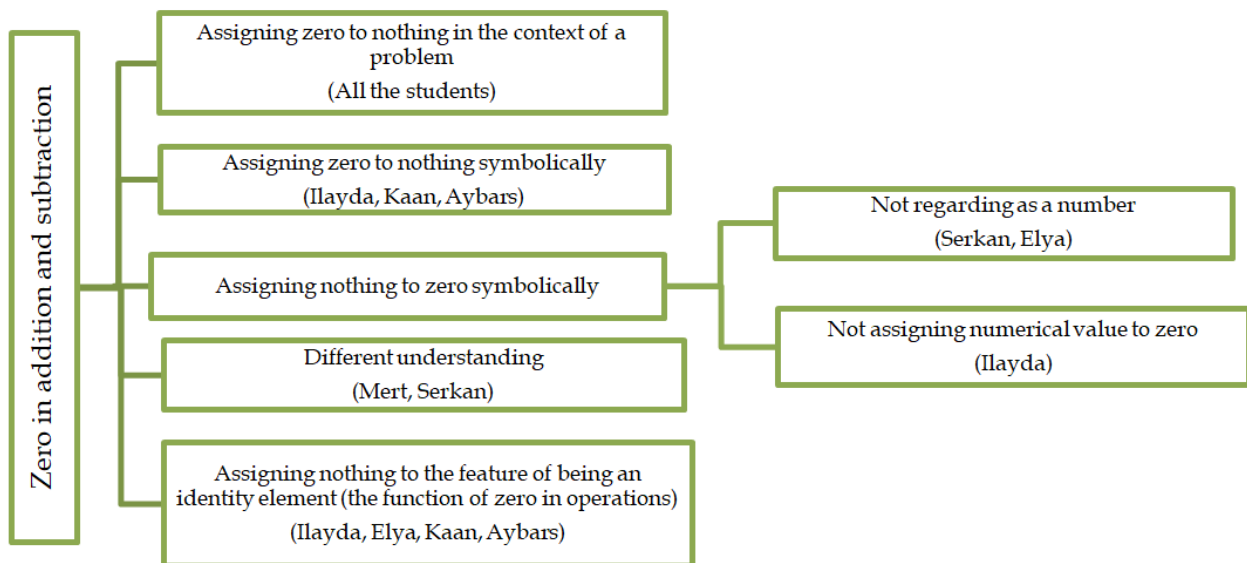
Zero in addition and subtraction

Assigning zero to nothing in the context of a problem
(All the students)

Assigning zero to nothing symbolically
(Ilayda, Kaan, Aybars)

Assigning nothing to zero symbolically

Not regarding as a number
(Serkan, Elya)

Not assigning numerical value to zero
(Ilayda)

Different understanding
(Mert, Serkan)

Assigning nothing to the feature of being an identity element (the function of zero in operations)
(Ilayda, Elya, Kaan, Aybars)